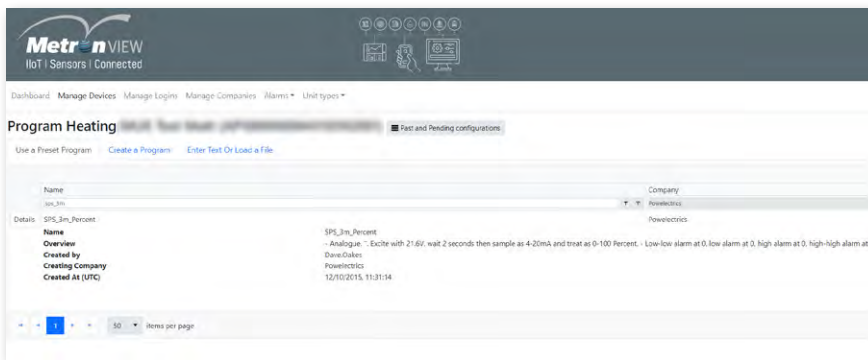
Metron VIEW
IIoT | Sensors | Connected

Dashboard Manage Devices Manage Logins Manage Companies Alarms ▾ Unit types ▾

Program Heating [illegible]

Past and Pending configurations

Use a Preset Program Create a Program Enter Text Or Load a File

| | Name | Company |
|---|---|---|
| | sps_3m | Powelectrics |
| Details | SPS_3m_Percent | Powelectrics |

Name SPS_3m_Percent
Overview - Analogue. ". Excite with 21.6V, wait 2 seconds then sample as 4-20mA and treat as 0-100 Percent. - Low-low alarm at 0. low alarm at 0. high alarm at 0. high-high alarm at
Created by Dave.Oakes
Creating Company Powelectrics
Created At (UTC) 12/10/2015, 11:31:14

1 50 items per page